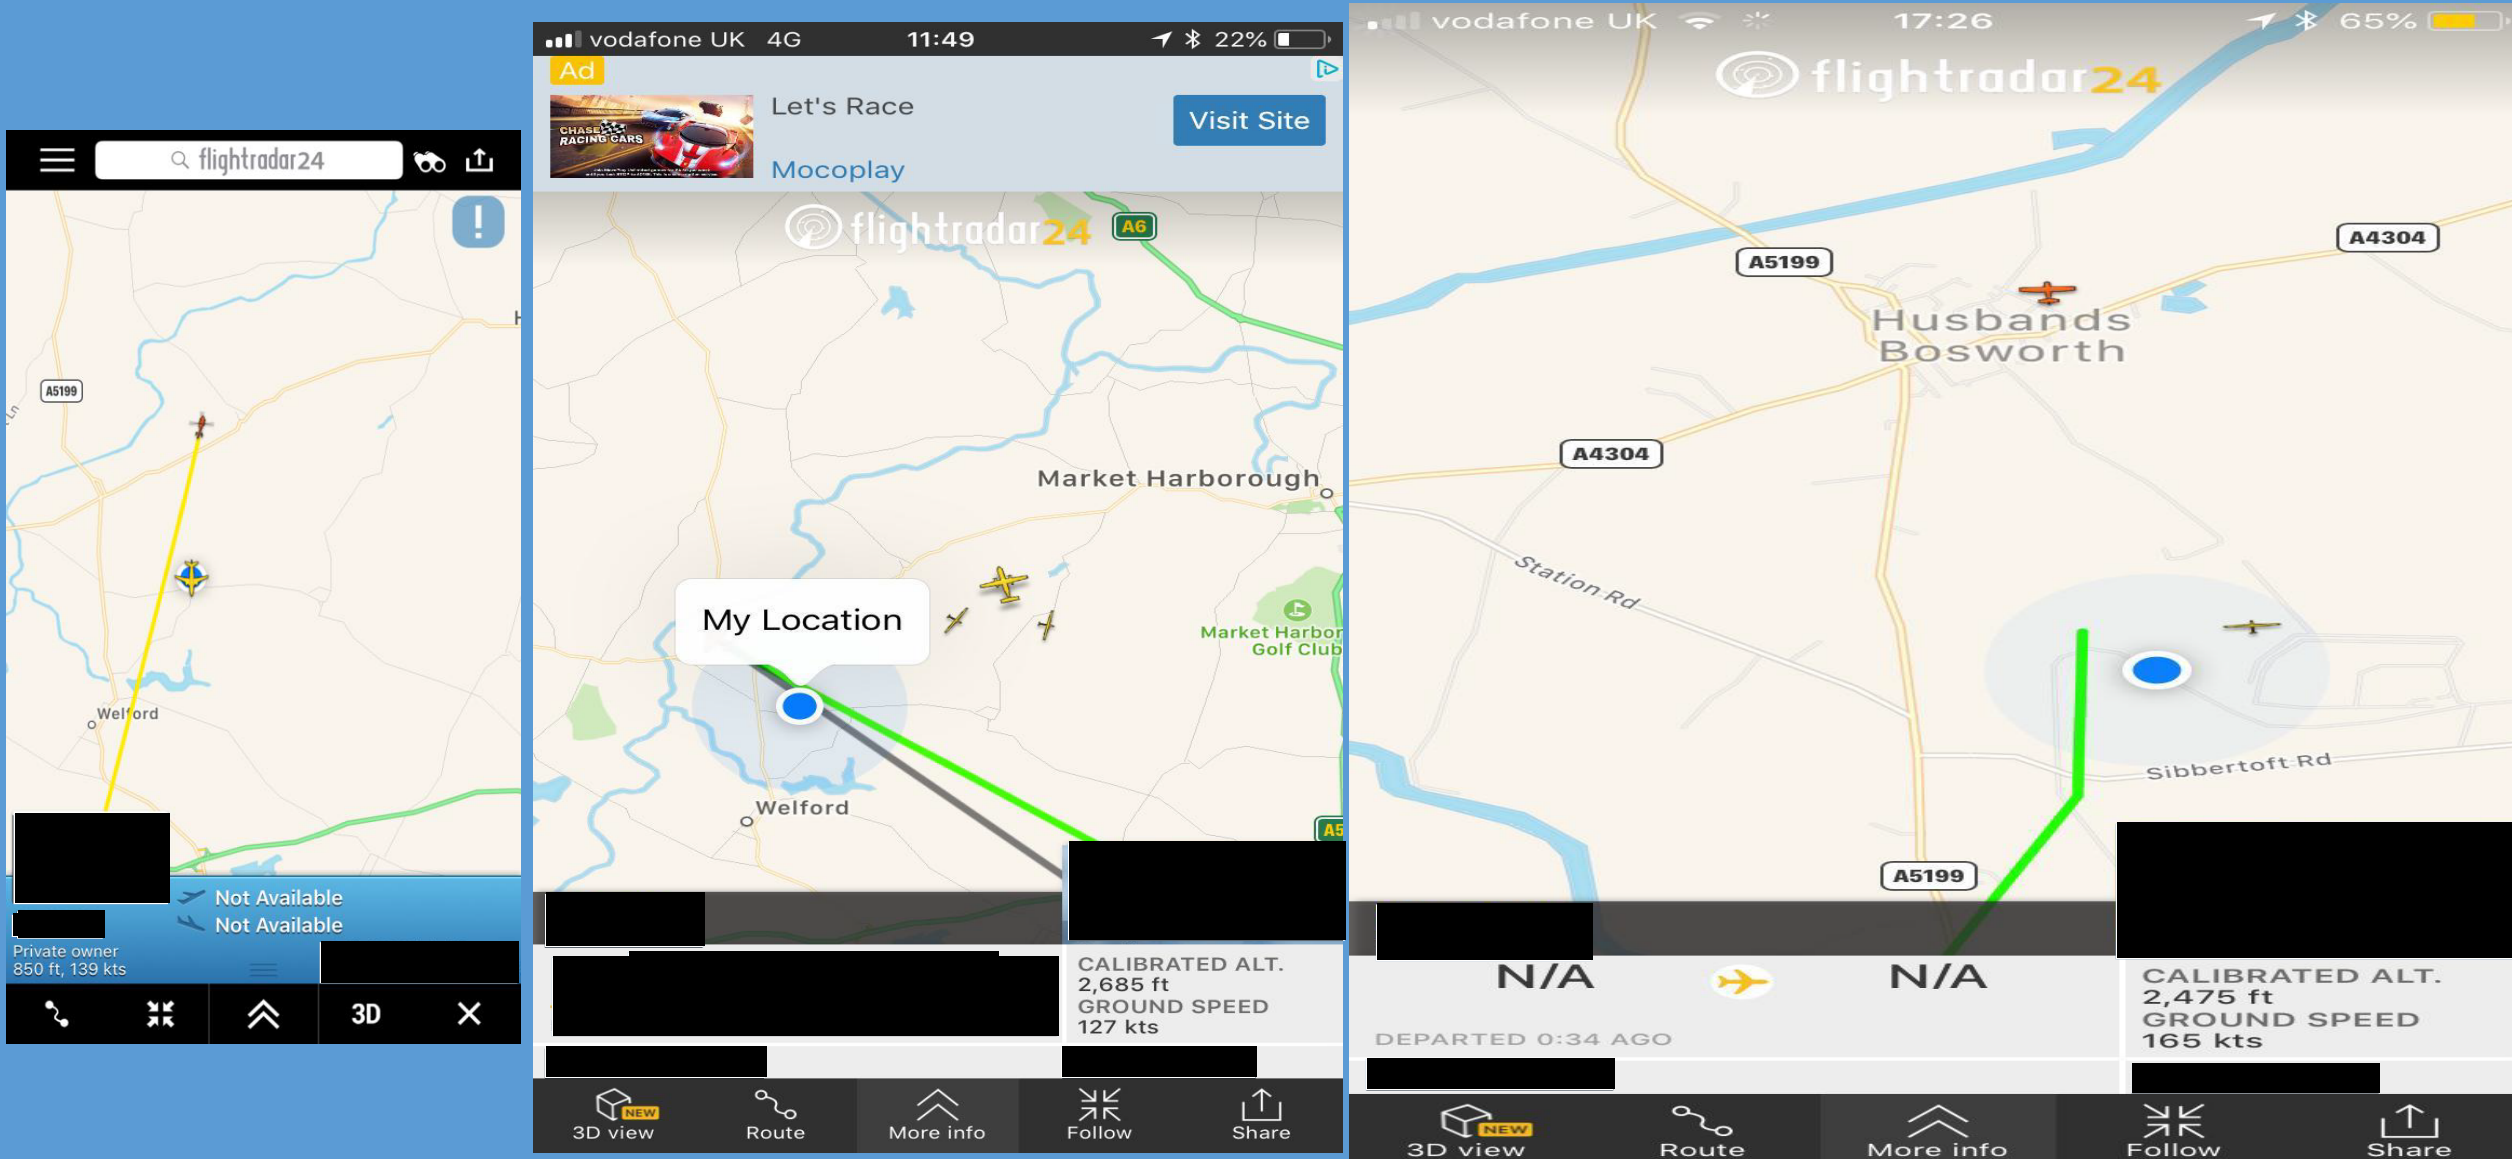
flightradar24

A5199

Welford

Not Available
Not Available
Private owner
850 ft, 139 kts

3D

vodafone UK 4G 11:49 22%
Ad
Let's Race
Mocoplay
Visit Site
CHASE RACING CARS
flightradar24
A6
Market Harborough
My Location
Market Harborough Golf Club
Welford
A5
CALIBRATED ALT.
2,685 ft
GROUND SPEED
127 kts
NEW
3D view
Route
More info
Follow
Share

vodafone UK 17:26 65%
flightradar24
A5199
A4304
Husbands Bosworth
A4304
Station Rd
Sibbertoft Rd
A5199
N/A
N/A
DEPARTED 0:34 AGO
CALIBRATED ALT.
2,475 ft
GROUND SPEED
165 kts
NEW
3D view
Route
More info
Follow
Share